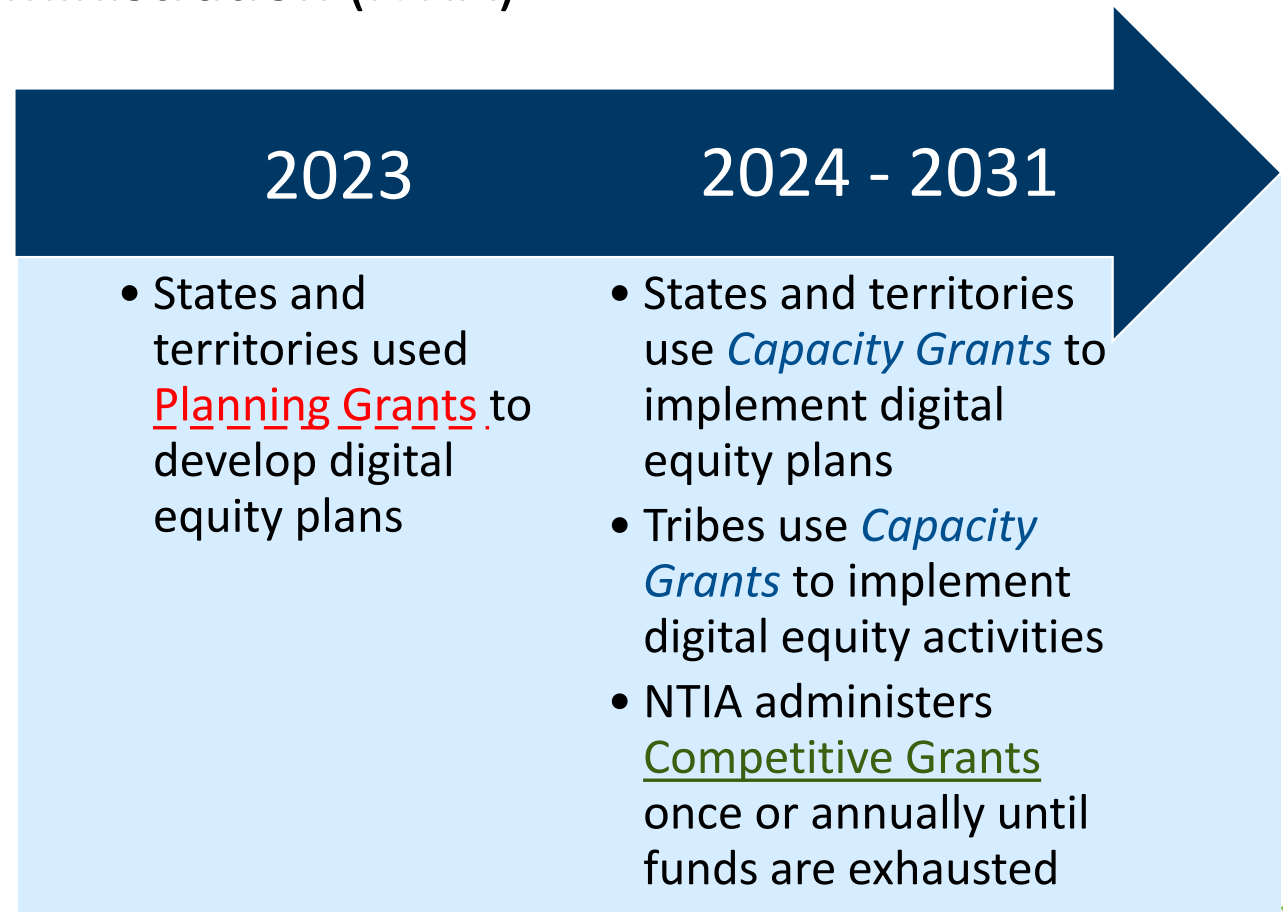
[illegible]

2023

2024 - 2031

- States and territories used Planning Grants to develop digital equity plans

- States and territories use *Capacity Grants* to implement digital equity plans
- Tribes use *Capacity Grants* to implement digital equity activities
- NTIA administers Competitive Grants once or annually until funds are exhausted